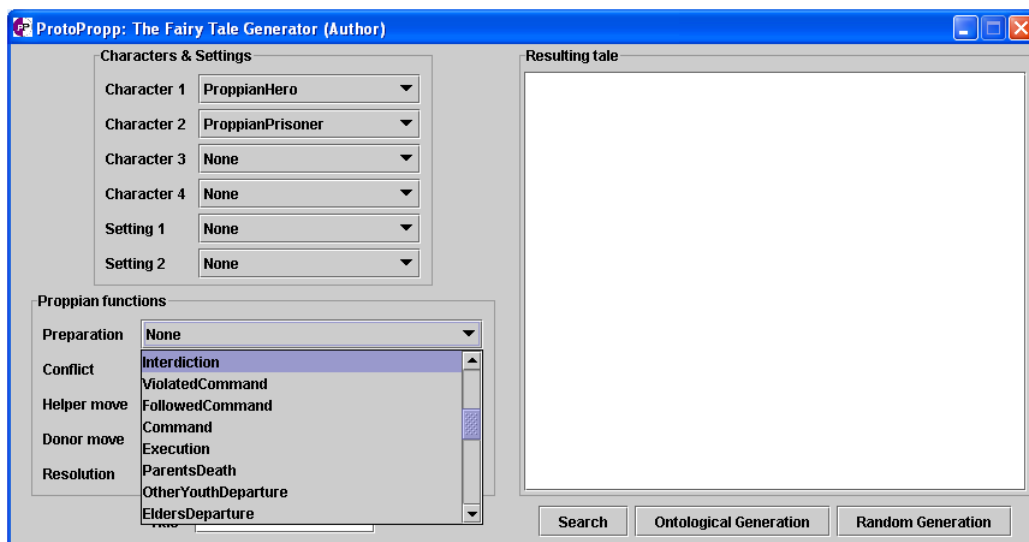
ProtoPropp: The Fairy Tale Generator (Author)

Characters & Settings

Character 1 ProppianHero

Character 2 ProppianPrisoner

Character 3 None

Character 4 None

Setting 1 None

Setting 2 None

Resulting tale

Proppian functions

Preparation None

Conflict

Helper move

Donor move

Resolution

Interdiction
ViolatedCommand
FollowedCommand
Command
Execution
ParentsDeath
OtherYouthDeparture
EldersDeparture

Title

Search Ontological Generation Random Generation